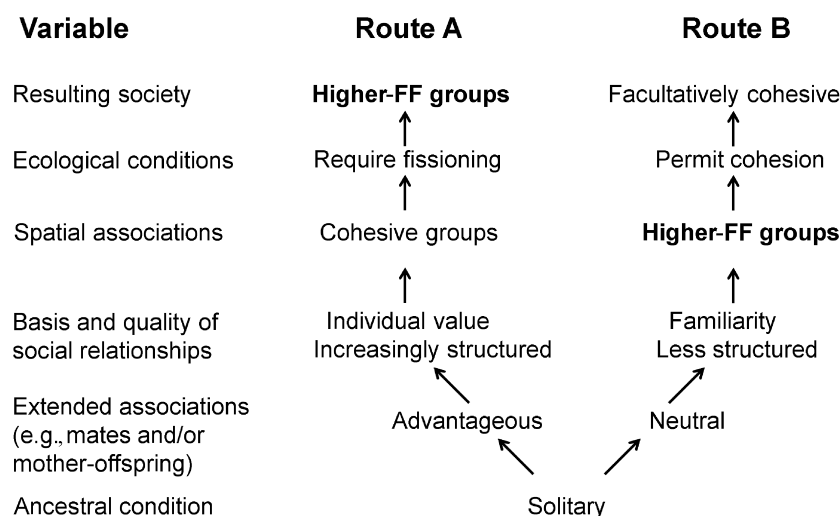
| Variable | Route A | Route B |
|---|---|---|
| Resulting society | **Higher-FF groups** | Facultatively cohesive |
| Ecological conditions | Require fissioning | Permit cohesion |
| Spatial associations | Cohesive groups | **Higher-FF groups** |
| Basis and quality of social relationships | Individual value Increasingly structured | Familiarity Less structured |
| Extended associations (e.g., mates and/or mother-offspring) | Advantageous | Neutral |
| Ancestral condition | Solitary | |